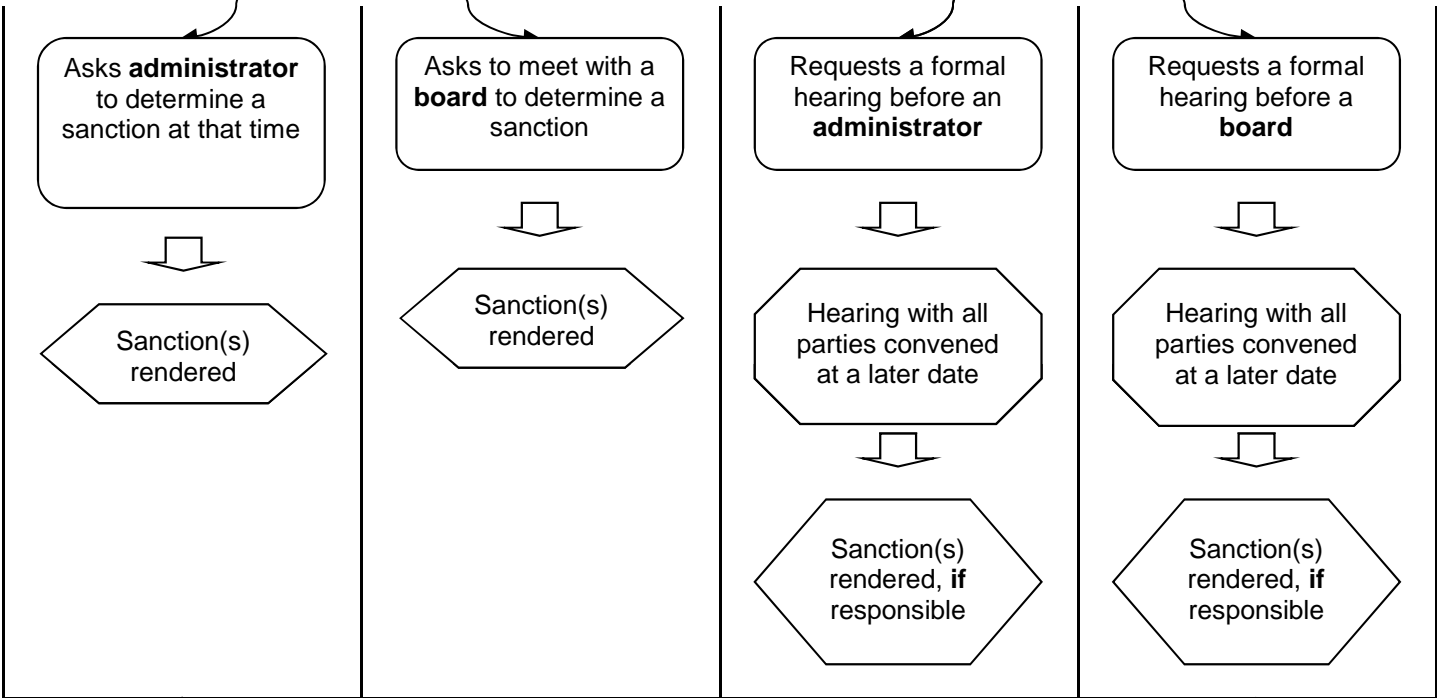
Asks administrator to determine a sanction at that time

Sanction(s) rendered

Asks to meet with a board to determine a sanction

Sanction(s) rendered

Requests a formal hearing before an administrator

Hearing with all parties convened at a later date

Sanction(s) rendered, if responsible

Requests a formal hearing before a board

Hearing with all parties convened at a later date

Sanction(s) rendered, if responsible